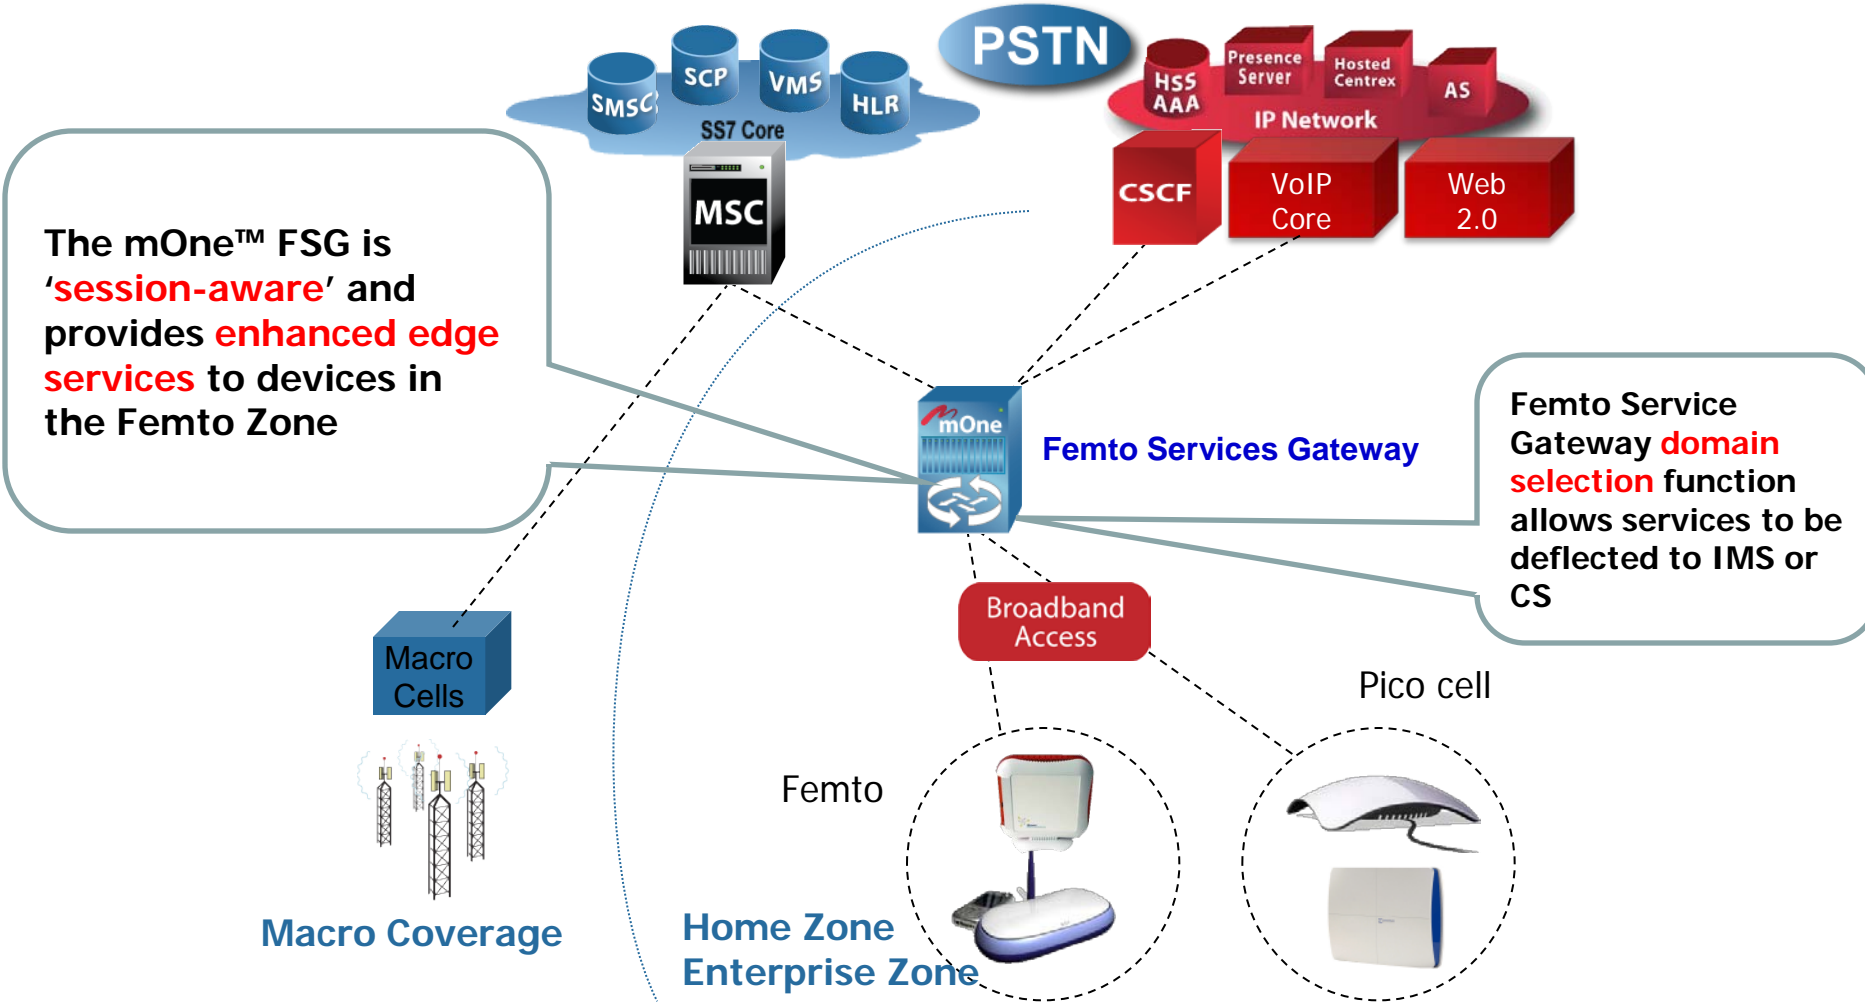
SMSC SCP VMS HLR

SS7 Core

PSTN

HSS AAA

Presence Server

Hosted Centrex

AS

IP Network

CSCF

VoIP Core

Web 2.0

MSC

The mOne™ FSG is ‘session-aware’ and provides enhanced edge services to devices in the Femto Zone

mOne

Femto Services Gateway

Femto Service Gateway domain selection function allows services to be deflected to IMS or CS

Broadband Access

Macro Cells

Pico cell

Femto

Macro Coverage

Home Zone
Enterprise Zone